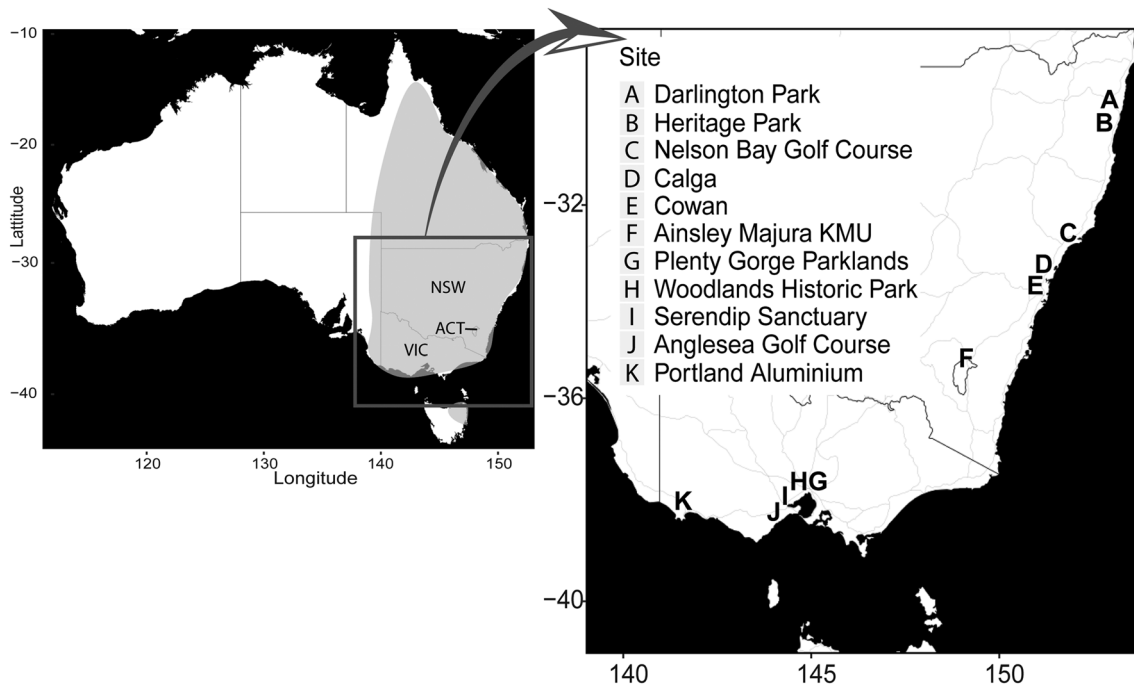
−10
−20
−30
−40
Lattitude
120 130 140 150
Longitude
NSW
ACT
VIC

Site
A Darlington Park
B Heritage Park
C Nelson Bay Golf Course
D Calga
E Cowan
F Ainsley Majura KMU
G Plenty Gorge Parklands
H Woodlands Historic Park
I Serendip Sanctuary
J Anglesea Golf Course
K Portland Aluminium

A
B
C
D
E
F
HG
I
J
K

−32
−36
−40
140 145 150